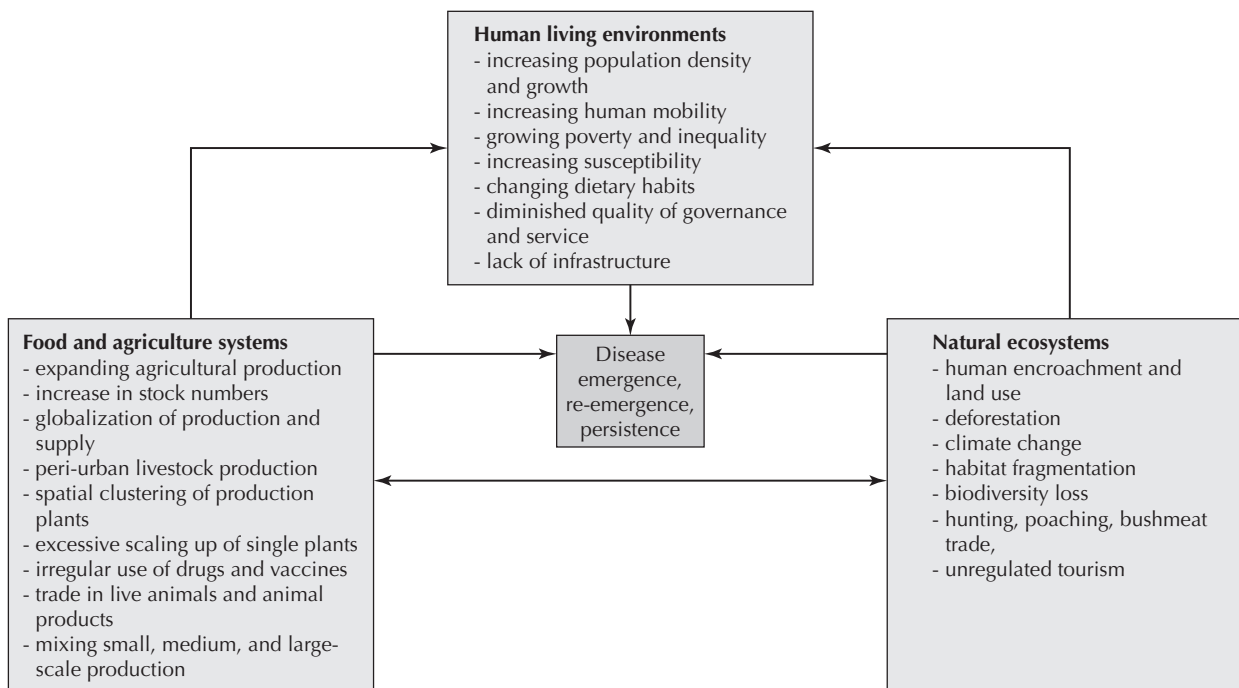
**Human living environments**
- increasing population density and growth
- increasing human mobility
- growing poverty and inequality
- increasing susceptibility
- changing dietary habits
- diminished quality of governance and service
- lack of infrastructure

**Food and agriculture systems**
- expanding agricultural production
- increase in stock numbers
- globalization of production and supply
- peri-urban livestock production
- spatial clustering of production plants
- excessive scaling up of single plants
- irregular use of drugs and vaccines
- trade in live animals and animal products
- mixing small, medium, and large-scale production

Disease emergence, re-emergence, persistence

**Natural ecosystems**
- human encroachment and land use
- deforestation
- climate change
- habitat fragmentation
- biodiversity loss
- hunting, poaching, bushmeat trade,
- unregulated tourism